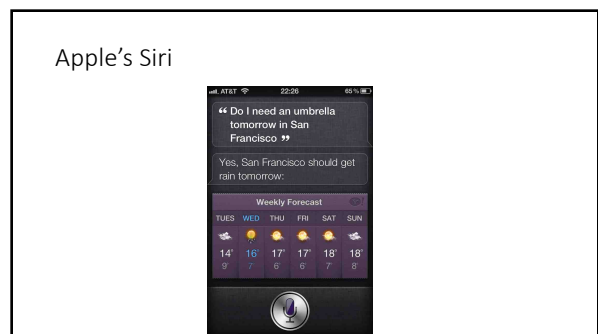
Apple's Siri

AT&T 22:26 65 %

“ Do I need an umbrella tomorrow in San Francisco ”

Yes, San Francisco should get rain tomorrow:

Weekly Forecast

| TUES | WED | THU | FRI | SAT | SUN |
|---|---|---|---|---|---|
| 14° | 16° | 17° | 17° | 18° | 18° |
| 9° | 7° | 6° | 6° | 7° | 8° |